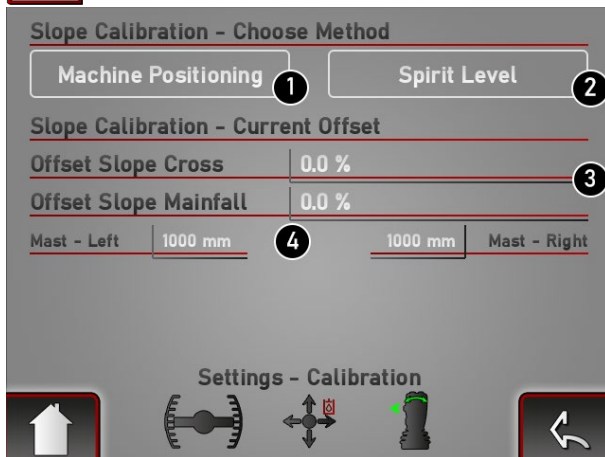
Slope Calibration - Choose Method

Machine Positioning 1

Spirit Level 2

Slope Calibration - Current Offset

Offset Slope Cross 0.0 %

3

Offset Slope Mainfall 0.0 %

Mast - Left 1000 mm

4

1000 mm Mast - Right

Settings - Calibration